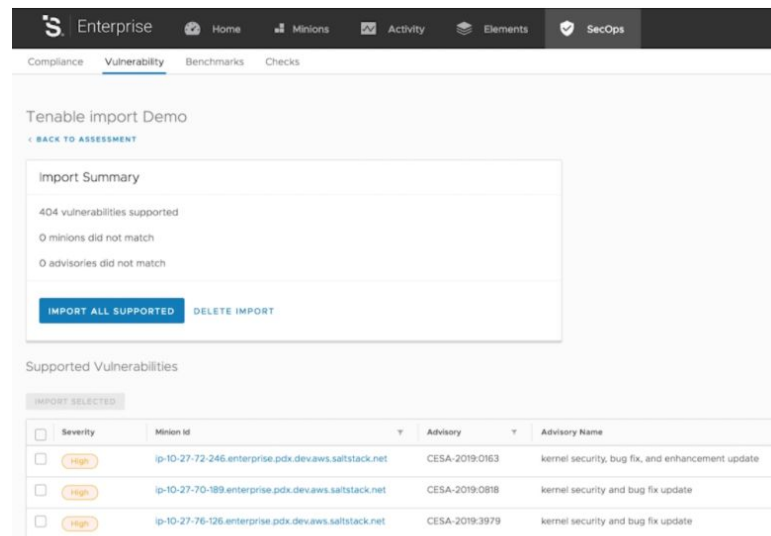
S Enterprise Home Minions Activity Elements SecOps

Compliance Vulnerability Benchmarks Checks

Tenable import Demo

< BACK TO ASSESSMENT

Import Summary

404 vulnerabilities supported

0 minions did not match

0 advisories did not match

IMPORT ALL SUPPORTED DELETE IMPORT

Supported Vulnerabilities

IMPORT SELECTED

| | Severity | Minion Id | Advisory | Advisory Name |
|---|---|---|---|---|
| | High | ip-10-27-72-246.enterprise.pdx.dev.aws.saltstack.net | CESA-2019:0163 | kernel security, bug fix, and enhancement update |
| | High | ip-10-27-70-189.enterprise.pdx.dev.aws.saltstack.net | CESA-2019:0818 | kernel security and bug fix update |
| | High | ip-10-27-76-126.enterprise.pdx.dev.aws.saltstack.net | CESA-2019:3979 | kernel security and bug fix update |